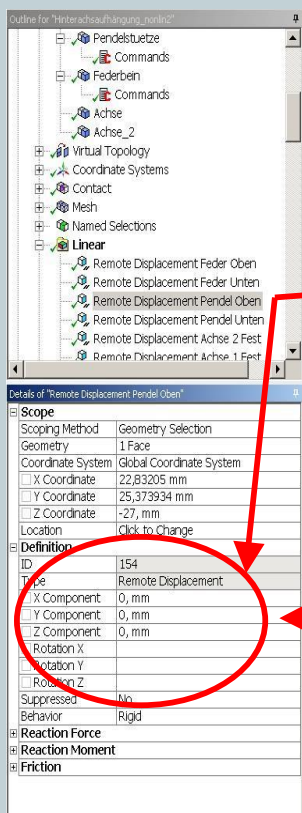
Outline for "Hinterachsaufhängung_nonlin2"

Pendelstuetze
Commands
Federbein
Commands
Achse
Achse_2
Virtual Topology
Coordinate Systems
Contact
Mesh
Named Selections
Linear
Remote Displacement Feder Oben
Remote Displacement Feder Unten
Remote Displacement Pendel Oben
Remote Displacement Pendel Unten
Remote Displacement Achse 2 Fest
Remote Displacement Achse 1 Fest

Details of "Remote Displacement Pendel Oben"

| Scope | |
|---|---|
| Scoping Method | Geometry Selection |
| Geometry | 1 Face |
| Coordinate System | Global Coordinate System |
| X Coordinate | 22,83205 mm |
| Y Coordinate | 25,373934 mm |
| Z Coordinate | -27, mm |
| Location | Click to Change |
| Definition | |
| ID | 154 |
| Type | Remote Displacement |
| X Component | 0, mm |
| Y Component | 0, mm |
| Z Component | 0, mm |
| Rotation X | |
| Rotation Y | |
| Rotation Z | |
| Suppressed | No |
| Behavior | Rigid |

Reaction Force
Reaction Moment
Friction